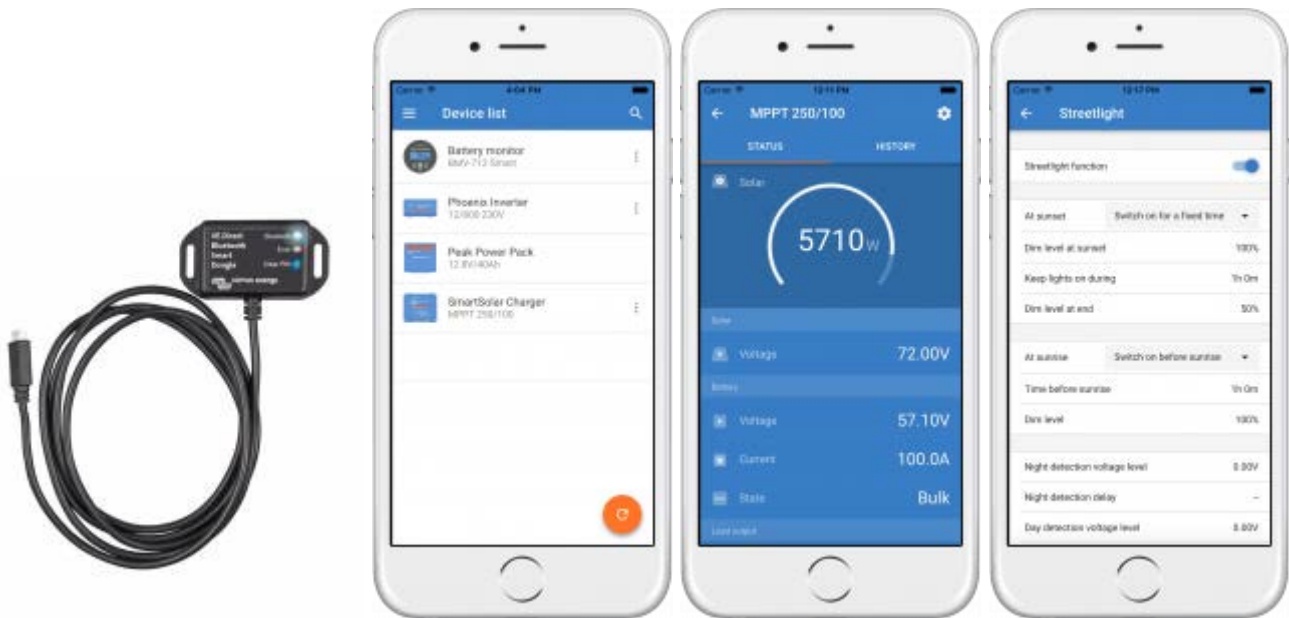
VE.Direct Bluetooth Smart Dongle

victron energy

Carrier 4:04 PM

Device list

Battery monitor
BMV-712 Smart

Phoenix Inverter
12/800 230V

Peak Power Pack
12.8V/40Ah

SmartSolar Charger
MPPT 250/100

Carrier 12:11 PM

MPPT 250/100

STATUS

HISTORY

Solar

5710W

Solar

Voltage 72.00V

Battery

Voltage 57.10V

Current 100.0A

State Bulk

Load output

Carrier 12:17 PM

Streetlight

Streetlight function

At sunset Switch on for a fixed time

Dim level at sunset 100%

Keep lights on during 1h 0m

Dim level at end 50%

At sunrise Switch on before sunrise

Time before sunrise 1h 0m

Dim level 100%

Night detection voltage level 0.00V

Night detection delay –

Day detection voltage level 0.00V